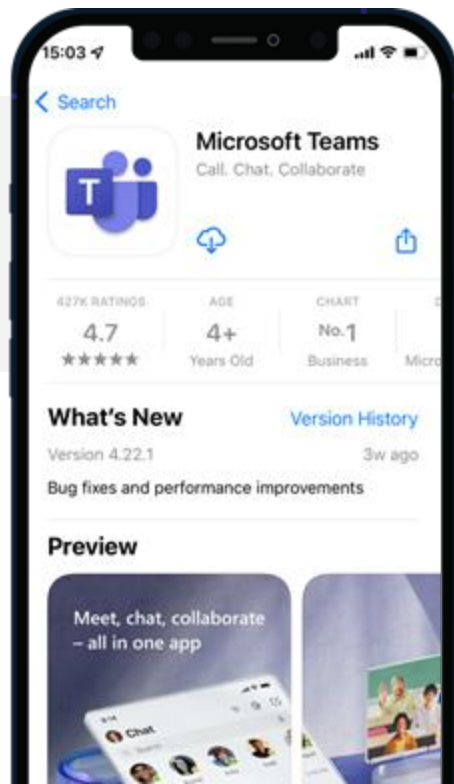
15:03

< Search

T

Microsoft Teams
Call. Chat. Collaborate

427K RATINGS
4.7
★★★★★

AGE
4+
Years Old

CHART
No.1
Business

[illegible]
Micro

What's New
Version History

Version 4.22.1
3w ago

Bug fixes and performance improvements

Preview

Meet, chat, collaborate – all in one app

Chat
Search